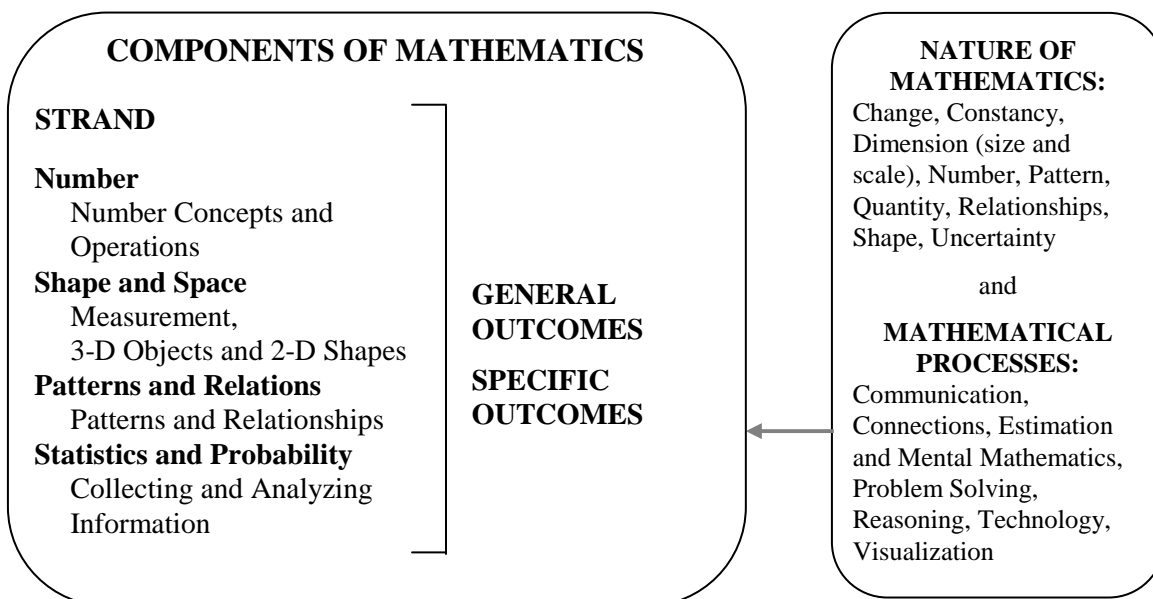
COMPONENTS OF MATHEMATICS

STRAND

Number
Number Concepts and Operations
Shape and Space
Measurement,
3-D Objects and 2-D Shapes
Patterns and Relations
Patterns and Relationships
Statistics and Probability
Collecting and Analyzing Information

GENERAL OUTCOMES

SPECIFIC OUTCOMES

NATURE OF MATHEMATICS:
Change, Constancy, Dimension (size and scale), Number, Pattern, Quantity, Relationships, Shape, Uncertainty

and

MATHEMATICAL PROCESSES:
Communication, Connections, Estimation and Mental Mathematics, Problem Solving, Reasoning, Technology, Visualization